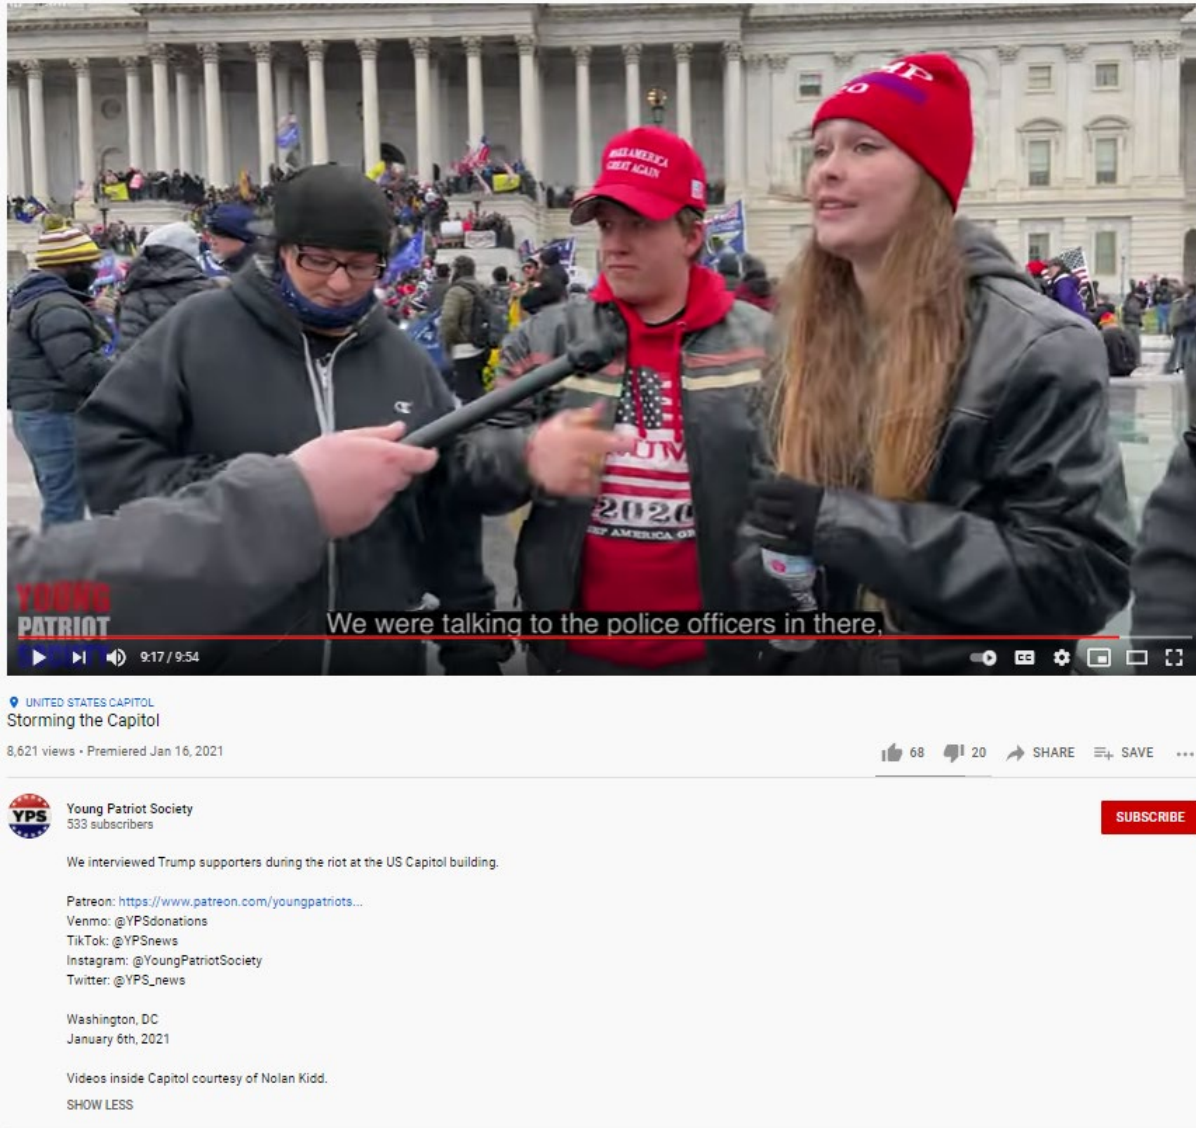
MAKE AMERICA GREAT AGAIN

MP

UMP
2020
KEEP AMERICA GR

YOUNG PATRIOT

We were talking to the police officers in there,

9:17 / 9:54

UNITED STATES CAPITOL
Storming the Capitol

8,621 views • Premiered Jan 16, 2021

68 20 SHARE SAVE ...

YPS

Young Patriot Society
533 subscribers

SUBSCRIBE

We interviewed Trump supporters during the riot at the US Capitol building.

Patreon: https://www.patreon.com/youngpatriots...
Venmo: @YPSdonations
TikTok: @YPSnews
Instagram: @YoungPatriotSociety
Twitter: @YPS_news

Washington, DC
January 6th, 2021

Videos inside Capitol courtesy of Nolan Kidd.

SHOW LESS